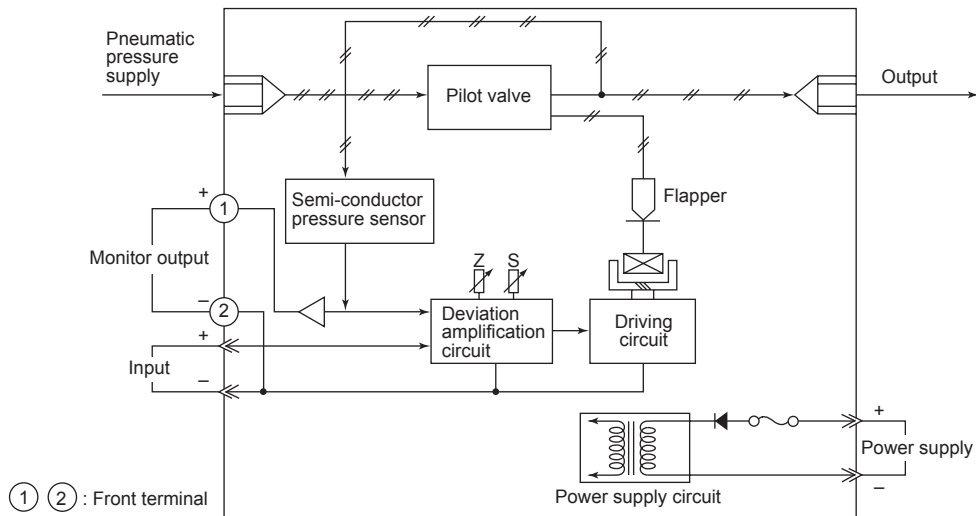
Pneumatic pressure supply

Pilot valve

Output

Semi-conductor pressure sensor

Flapper

+

1

Monitor output

Z

S

–

2

Deviation amplification circuit

Driving circuit

+

Input

–

+

Power supply

–

Power supply circuit

1 2 : Front terminal